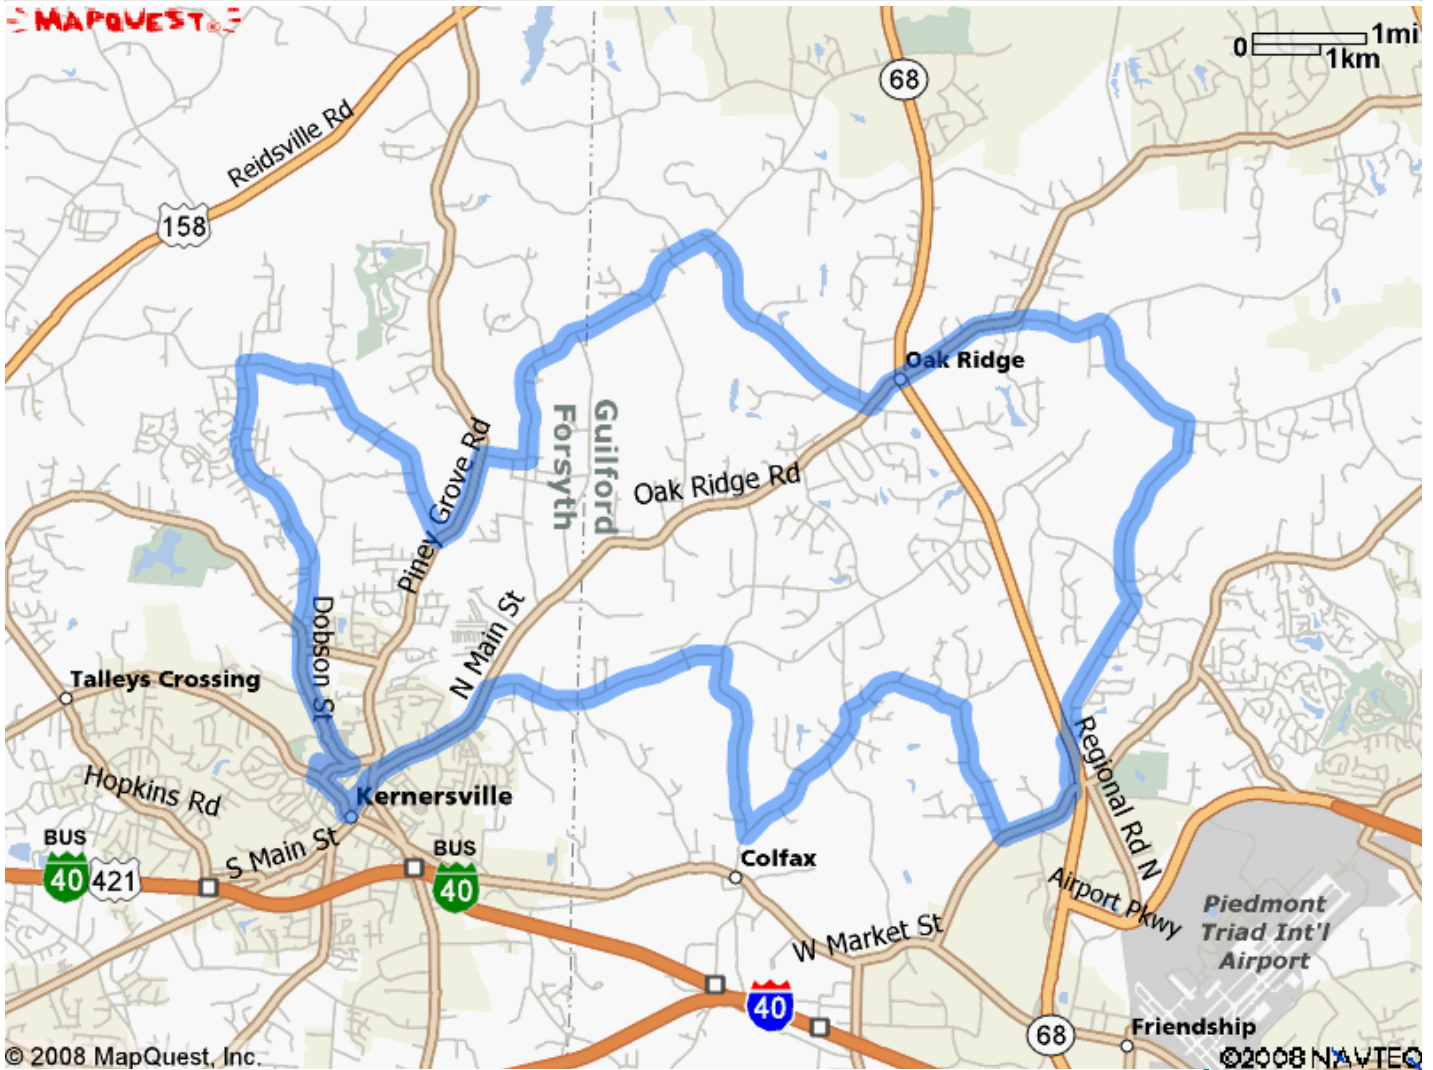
MAPQUEST

0 1mi 1km

68

Reidsville Rd

158

Oak Ridge

Piney Grove Rd

Forsyth

Guilford

Oak Ridge Rd

Dobson St

N Main St

Talleys Crossing

Hopkins Rd

Kernersville

S Main St

BUS 40 421

BUS 40

Colfax

W Market St

40

Regional Rd N

Airport Pkwy

Piedmont Triad Int'l Airport

68

Friendship

© 2008 MapQuest, Inc.

©2008 NAVTEQ